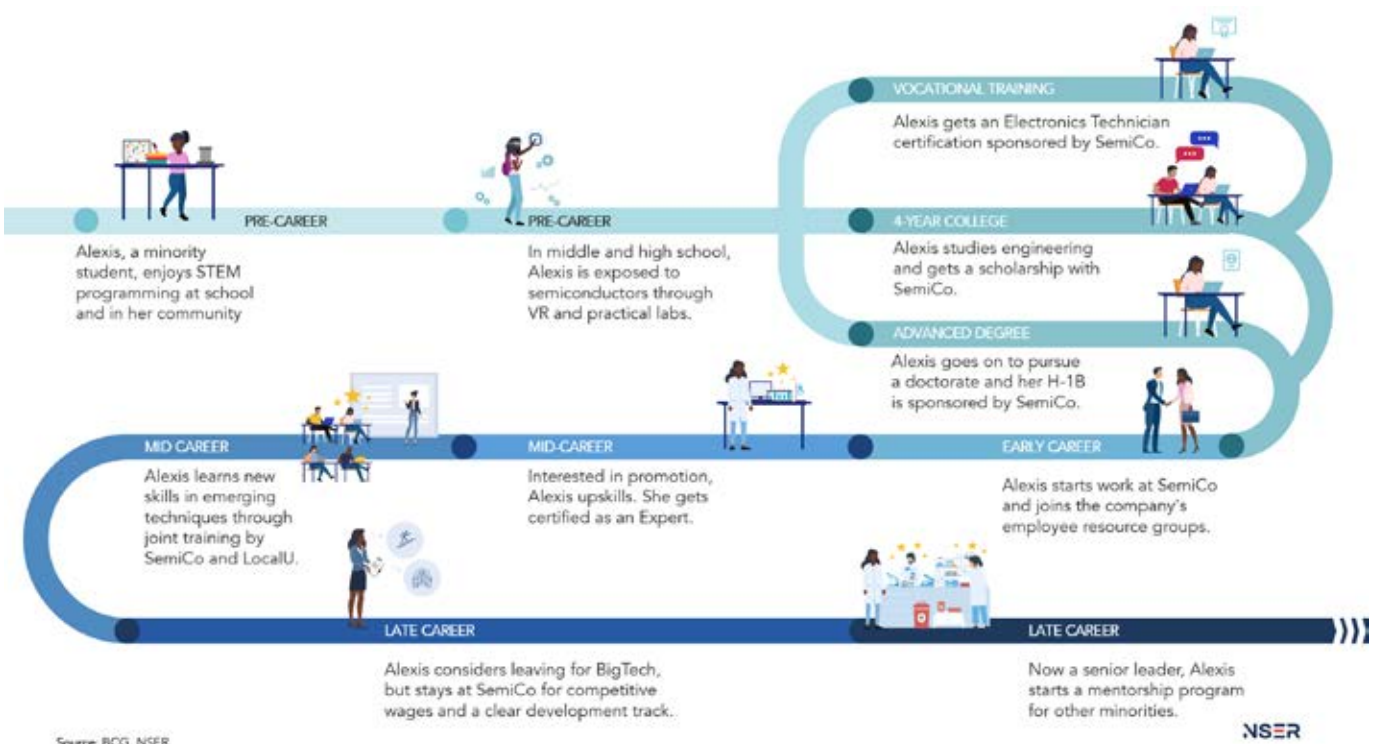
PRE-CAREER

Alexis, a minority student, enjoys STEM programming at school and in her community

PRE-CAREER

In middle and high school, Alexis is exposed to semiconductors through VR and practical labs.

VOCATIONAL TRAINING

Alexis gets an Electronics Technician certification sponsored by SemiCo.

4-YEAR COLLEGE

Alexis studies engineering and gets a scholarship with SemiCo.

ADVANCED DEGREE

Alexis goes on to pursue a doctorate and her H-1B is sponsored by SemiCo.

EARLY CAREER

Alexis starts work at SemiCo and joins the company's employee resource groups.

MID-CAREER

Interested in promotion, Alexis upskills. She gets certified as an Expert.

MID CAREER

Alexis learns new skills in emerging techniques through joint training by SemiCo and LocalU.

LATE CAREER

Alexis considers leaving for BigTech, but stays at SemiCo for competitive wages and a clear development track.

LATE CAREER

Now a senior leader, Alexis starts a mentorship program for other minorities.

Source: BCG, NSER

NSER